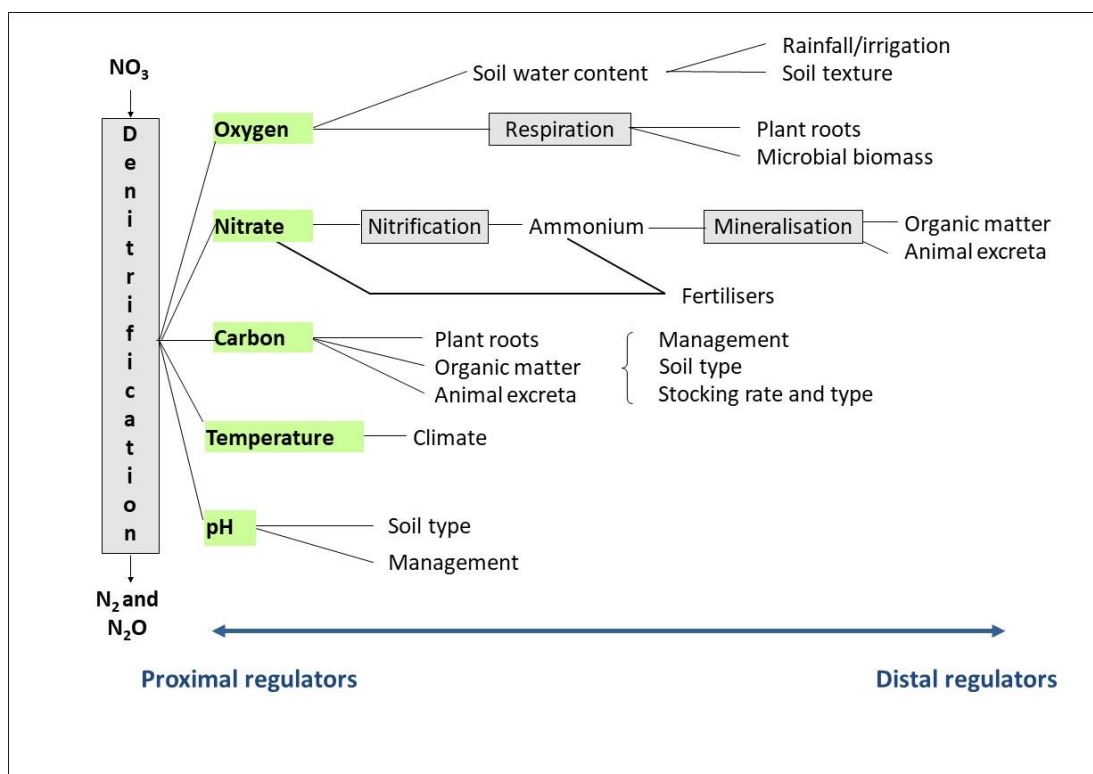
$NO_3$

Denitrification

$N_2$ and $N_2O$

Oxygen

Soil water content

Rainfall/irrigation

Soil texture

Respiration

Plant roots

Microbial biomass

Nitrate

Nitrification

Ammonium

Mineralisation

Organic matter

Animal excreta

Fertilisers

Carbon

Plant roots

Organic matter

Animal excreta

Management

Soil type

Stocking rate and type

Temperature

Climate

pH

Soil type

Management

Proximal regulators

Distal regulators